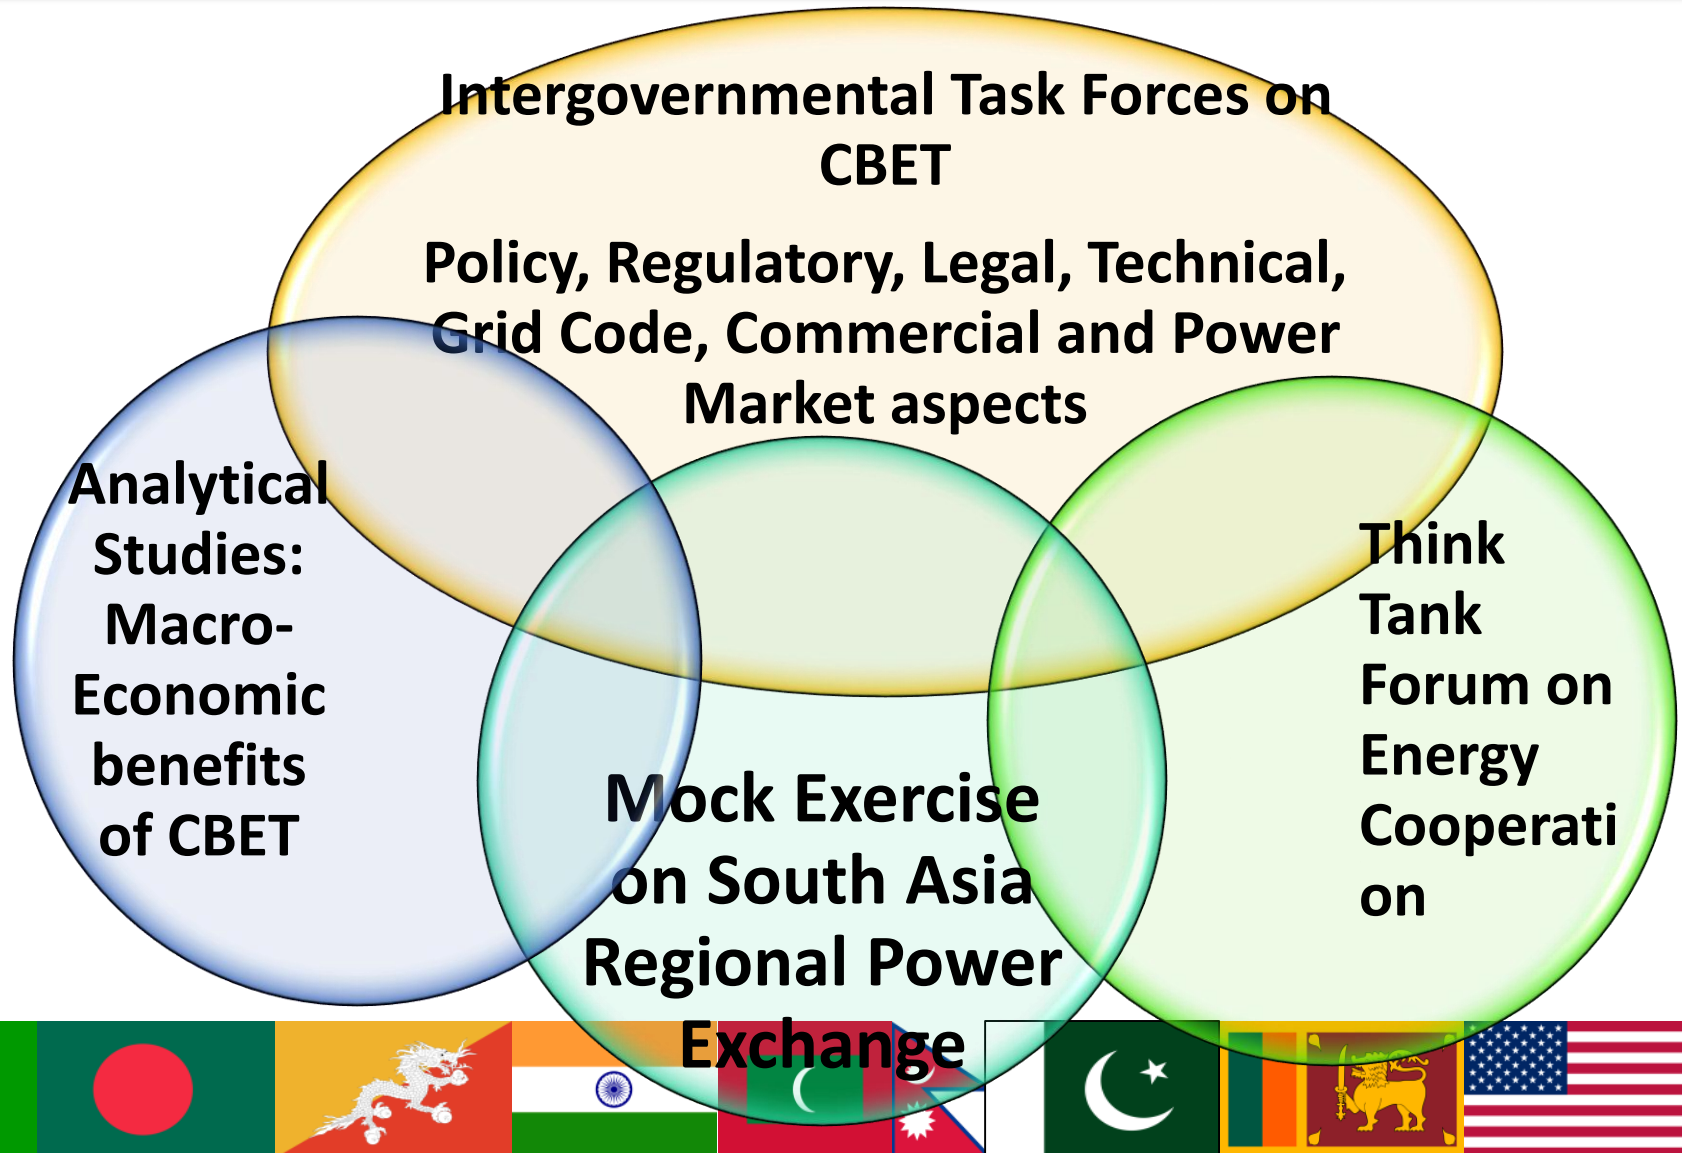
Intergovernmental Task Forces on CBET

Policy, Regulatory, Legal, Technical, Grid Code, Commercial and Power Market aspects

Analytical Studies: Macro-Economic benefits of CBET

Mock Exercise on South Asia Regional Power Exchange

Think Tank Forum on Energy Cooperati on